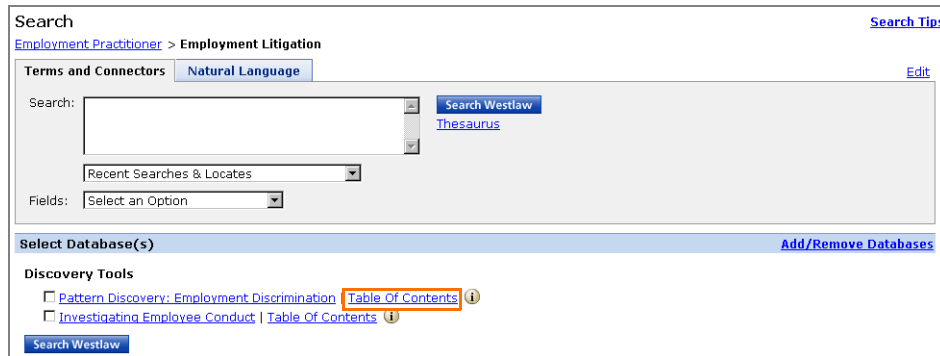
Search

Search Tips

Employment Practitioner > Employment Litigation

Terms and Connectors

Natural Language

Edit

Search:

Search Westlaw

Thesaurus

Recent Searches & Locates

Fields: Select an Option

Select Database(s)

Add/Remove Databases

Discovery Tools

Pattern Discovery: Employment Discrimination | Table Of Contents

Investigating Employee Conduct | Table Of Contents

Search Westlaw